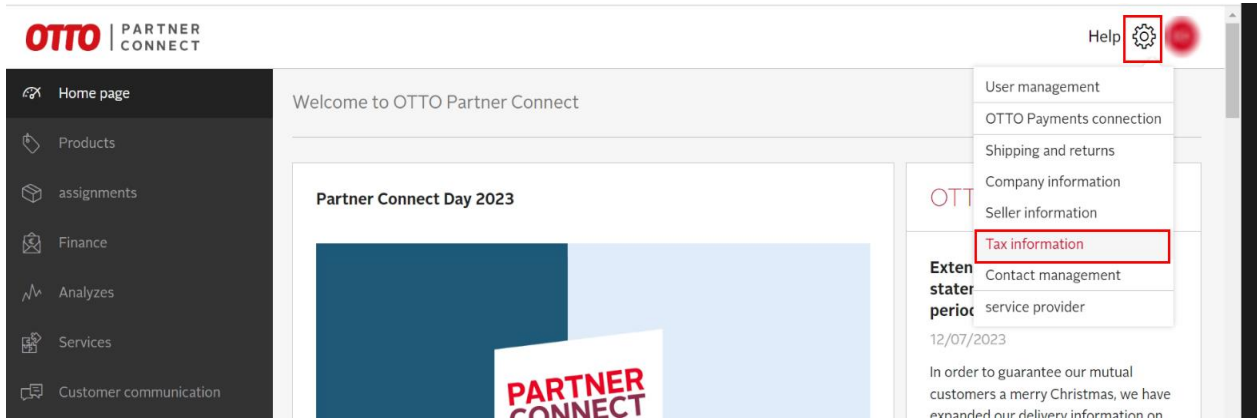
OTTO | PARTNER CONNECT

Help

Home page
Products
assignments
Finance
Analyzes
Services
Customer communication

Welcome to OTTO Partner Connect

User management
OTTO Payments connection
Shipping and returns
Company information
Seller information
Tax information
Contact management
service provider

Partner Connect Day 2023

PARTNER CONNECT

OTT

Exten
stater
perioc

12/07/2023

In order to guarantee our mutual customers a merry Christmas, we have expanded our delivery information on